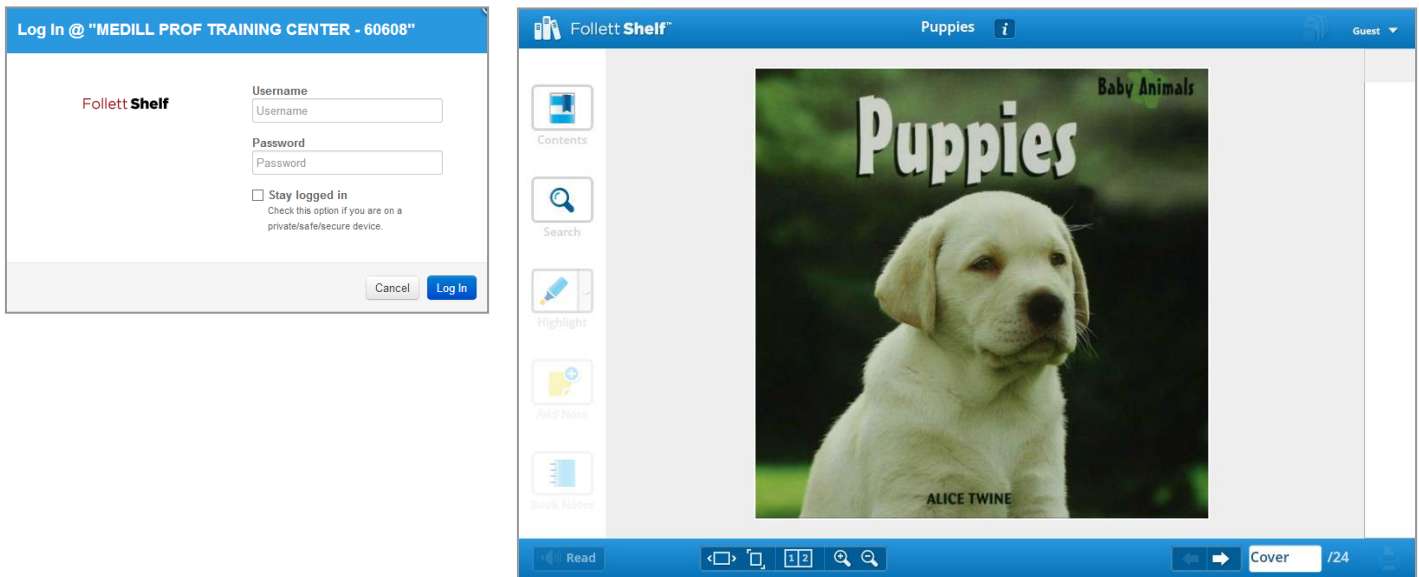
Log In @ "MEDILL PROF TRAINING CENTER - 60608"

Follett Shelf

Username
Username

Password
Password

Stay logged in
Check this option if you are on a private/safe/secure device.

Cancel
Log In

Follett Shelf™

Puppies

Guest

Contents

Search

Highlight

Add Note

Book Notes

Baby Animals

Puppies

ALICE TWINE

Read

1 2

Cover
/24